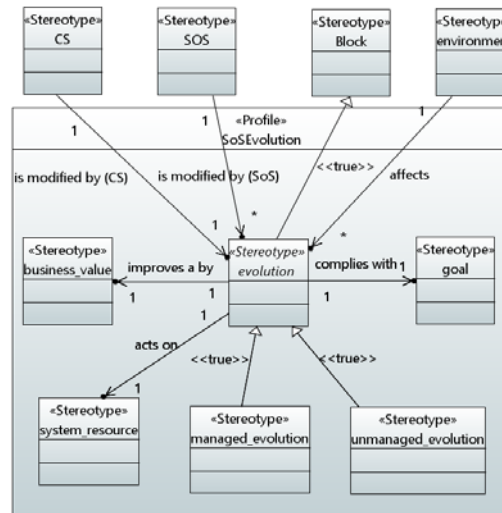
«Stereotype»
CS

«Stereotype»
SOS

«Stereotype»
Block

«Stereotyp
environme

«Profile»
SoSEvolution

1

1

1

is modified by (CS)

is modified by (SoS)

<<true>>

affects

1

*

*

«Stereotype»
business_value

improves a by

«Stereotype»
evolution

complies with

1

«Stereotype»
goal

1

1

1

acts on

<<true>>

<<true>>

1

«Stereotype»
system_resource

«Stereotype»
managed_evolution

«Stereotype»
unmanaged_evolution